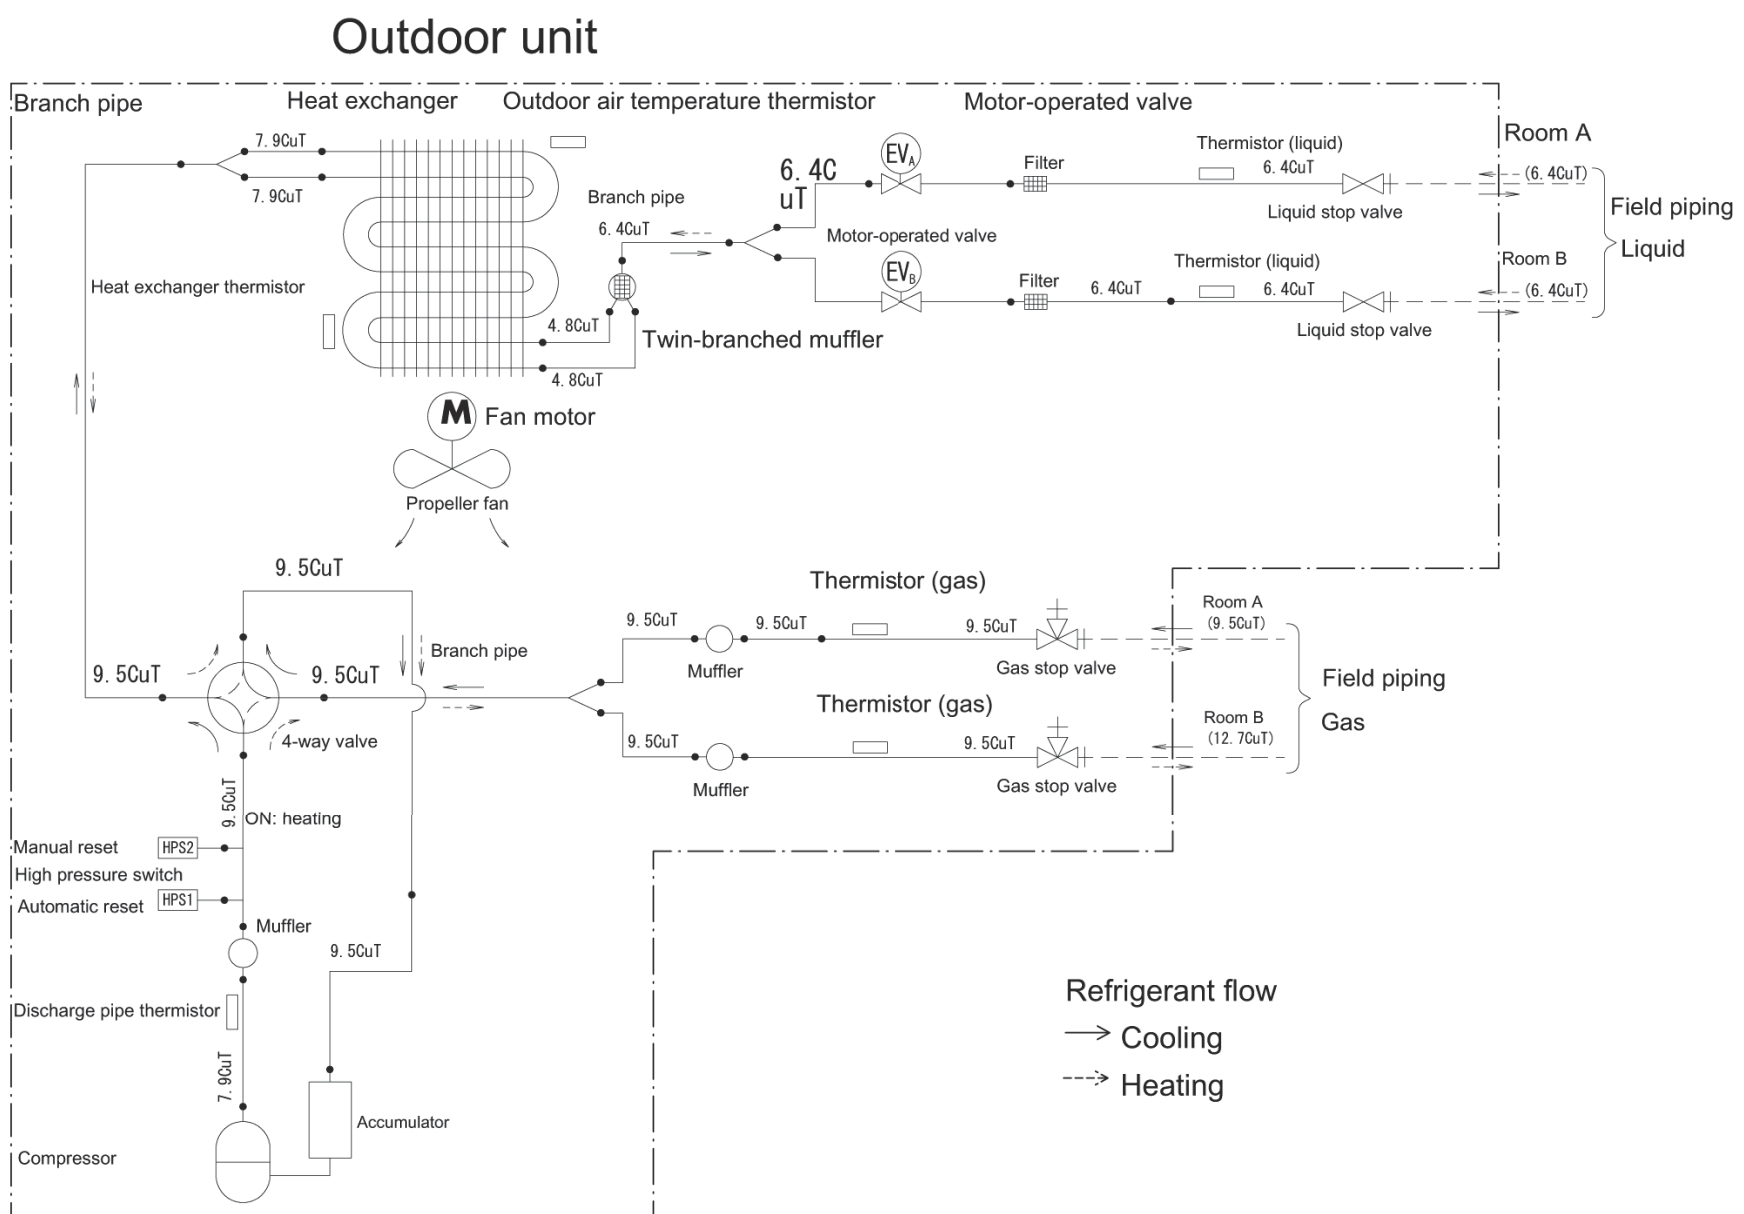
Outdoor unit

Branch pipe
Heat exchanger
Outdoor air temperature thermistor
Motor-operated valve
Room A

7. 9CuT
7. 9CuT
6. 4C uT
$EV_A$
Filter
Thermistor (liquid)
6. 4CuT
(6. 4CuT)
Branch pipe
6. 4CuT
Liquid stop valve
Field piping
Motor-operated valve
Liquid
$EV_B$
Heat exchanger thermistor
Filter
Thermistor (liquid)
Room B
6. 4CuT
6. 4CuT
(6. 4CuT)
4. 8CuT
Liquid stop valve
Twin-branched muffler
4. 8CuT

Fan motor
Propeller fan

9. 5CuT
Thermistor (gas)
Room A
9. 5CuT
9. 5CuT
9. 5CuT
(9. 5CuT)
Branch pipe
9. 5CuT
9. 5CuT
Muffler
Gas stop valve
Field piping
Thermistor (gas)
Gas
4-way valve
Room B
9. 5CuT
9. 5CuT
(12. 7CuT)
Muffler
Gas stop valve
9. 5CuT
ON: heating
Manual reset
HPS2
High pressure switch
Automatic reset
HPS1
Muffler
9. 5CuT
Discharge pipe thermistor
7. 9CuT
Accumulator
Compressor

Refrigerant flow
Cooling
Heating